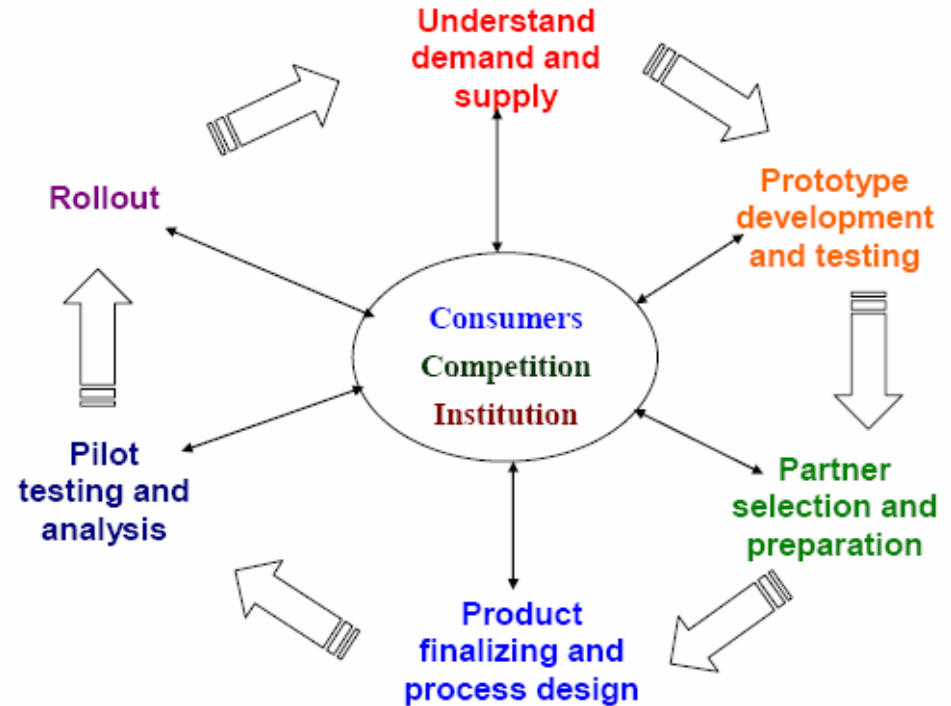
Understand demand and supply

Prototype development and testing

Partner selection and preparation

Product finalizing and process design

Pilot testing and analysis

Rollout

Consumers
Competition
Institution